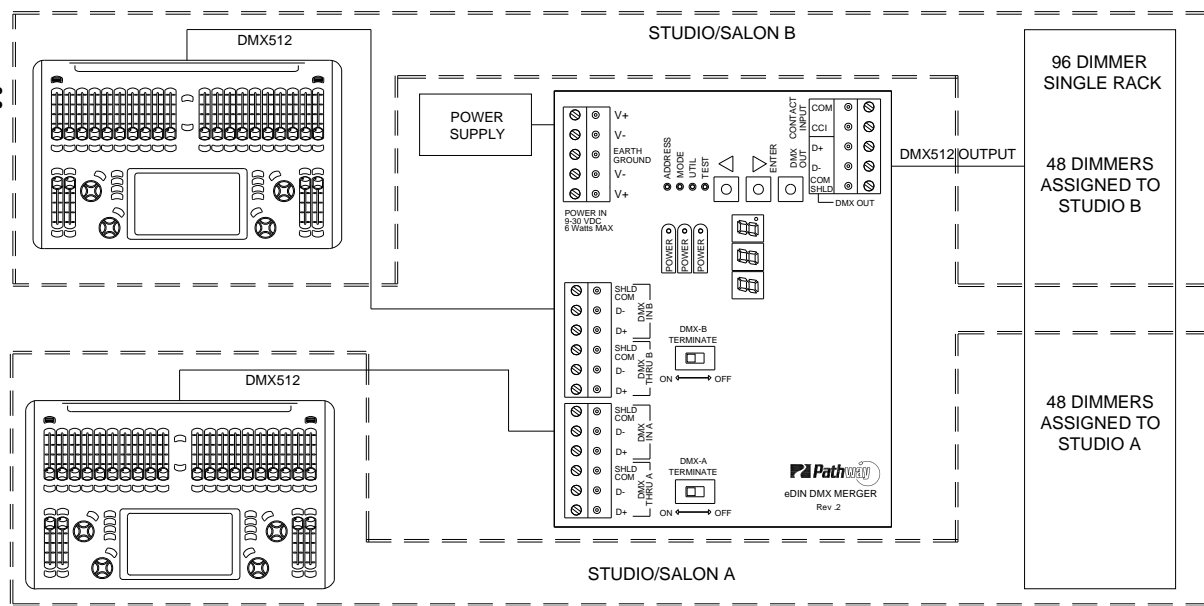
DMX512

STUDIO/SALON B

96 DIMMER SINGLE RACK

POWER SUPPLY

V+
V-
EARTH GROUND
V-
V+

POWER IN
9-30 VDC
6 Watts MAX

ADDRESS
MODE
UTIL
TEST

ENTER

DMX OUT

CONTACT INPUT
COM
CCI
D+
D-
COM SHLD

DMX OUT

DMX512 OUTPUT

48 DIMMERS ASSIGNED TO STUDIO B

POWER
POWER
POWER

SHLD COM
D-
D+
DMX IN B

SHLD COM
D-
D+
DMX THRU B

DMX-B TERMINATE
ON OFF

DMX512

SHLD COM
D-
D+
DMX IN A

SHLD COM
D-
D+
DMX THRU A

DMX-A TERMINATE
ON OFF

Pathway
eDIN DMX MERGER
Rev .2

48 DIMMERS ASSIGNED TO STUDIO A

STUDIO/SALON A